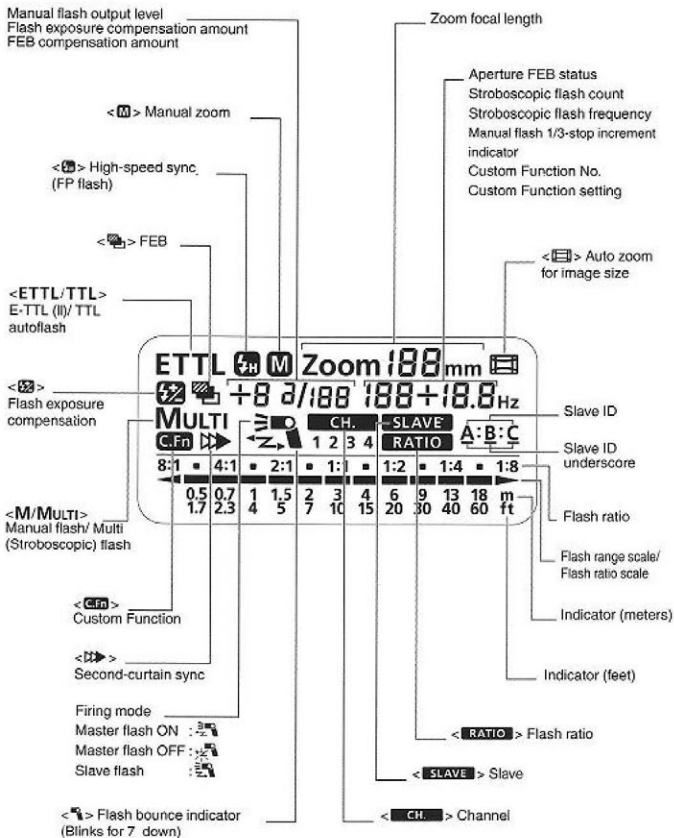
Manual flash output level
Flash exposure compensation amount
FEB compensation amount

< [M] > Manual zoom

< [H] > High-speed sync (FP flash)

< [FEB] > FEB

<ETTL/TTL> E-TTL (II)/ TTL autoflash

< [±] > Flash exposure compensation

<M/MULTI> Manual flash/ Multi (Stroboscopic) flash

< C.Fn > Custom Function

< [▷▷] > Second-curtain sync

Firing mode
Master flash ON :
Master flash OFF :
Slave flash :

< [bounce] > Flash bounce indicator (Blinks for 7 down)

Zoom focal length

Aperture FEB status
Stroboscopic flash count
Stroboscopic flash frequency
Manual flash 1/3-stop increment indicator
Custom Function No.
Custom Function setting

< [▭] > Auto zoom for image size

Slave ID

Slave ID underscore

Flash ratio

Flash range scale/ Flash ratio scale

Indicator (meters)

Indicator (feet)

< RATIO > Flash ratio

< SLAVE > Slave

< CH. > Channel

ETTL H M Zoom 188 mm
+8 3/188 188+18.8 Hz
MULTI CH. SLAVE A:B:C
C.Fn 1 2 3 4 RATIO
8:1 4:1 2:1 1:1 1:2 1:4 1:8
0.5 0.7 1 1.5 2 3 4 6 9 13 18 m
1.7 2.3 4 5 7 10 15 20 30 40 60 ft